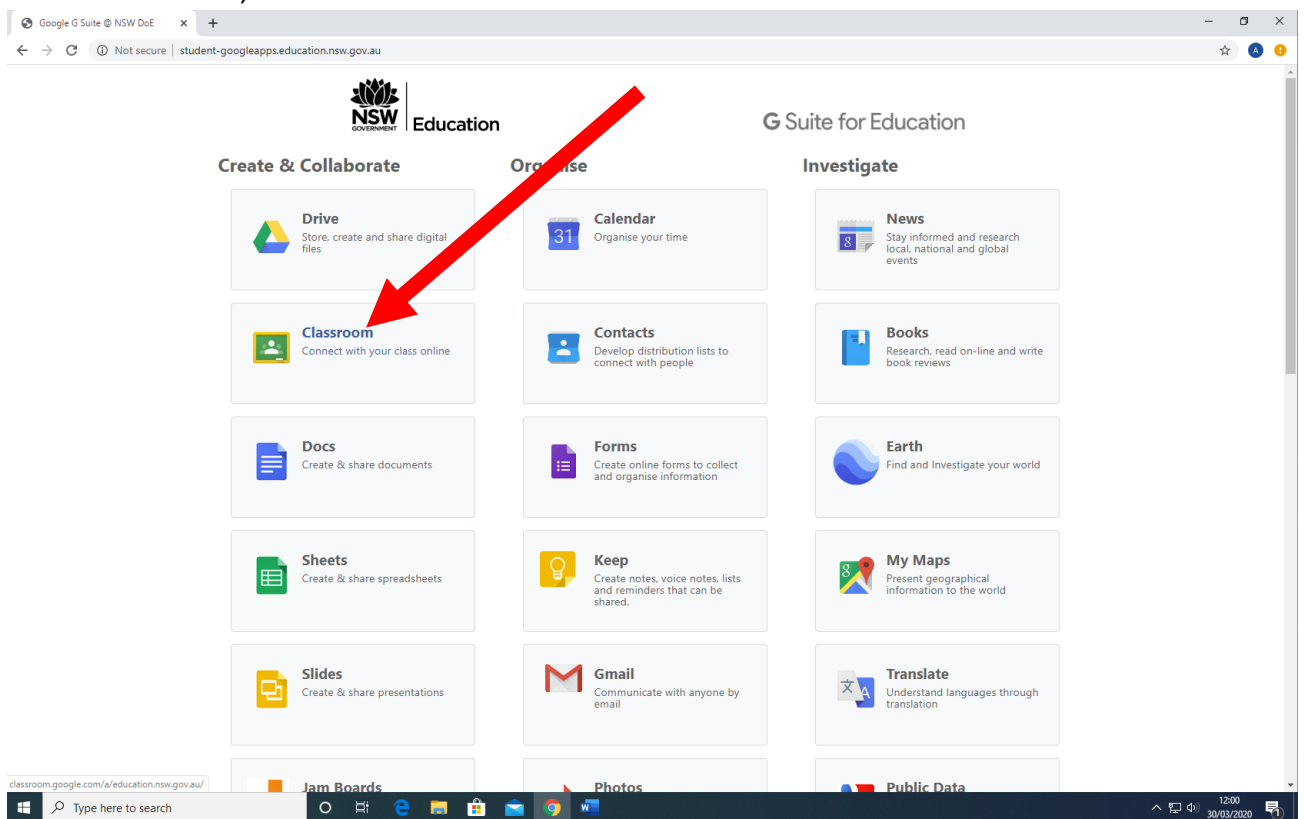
Google G Suite @ NSW DoE
Not secure | student-googleapps.education.nsw.gov.au

NSW GOVERNMENT Education

G Suite for Education

Create & Collaborate

Org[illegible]ise

Investigate

Drive
Store, create and share digital files

Calendar
Organise your time

News
Stay informed and research local, national and global events

Classroom
Connect with your class online

Contacts
Develop distribution lists to connect with people

Books
Research, read on-line and write book reviews

Docs
Create & share documents

Forms
Create online forms to collect and organise information

Earth
Find and Investigate your world

Sheets
Create & share spreadsheets

Keep
Create notes, voice notes, lists and reminders that can be shared.

My Maps
Present geographical information to the world

Slides
Create & share presentations

Gmail
Communicate with anyone by email

Translate
Understand languages through translation

Jam Boards

Photos

Public Data

classroom.google.com/a/education.nsw.gov.au/

Type here to search

12:00
30/03/2020